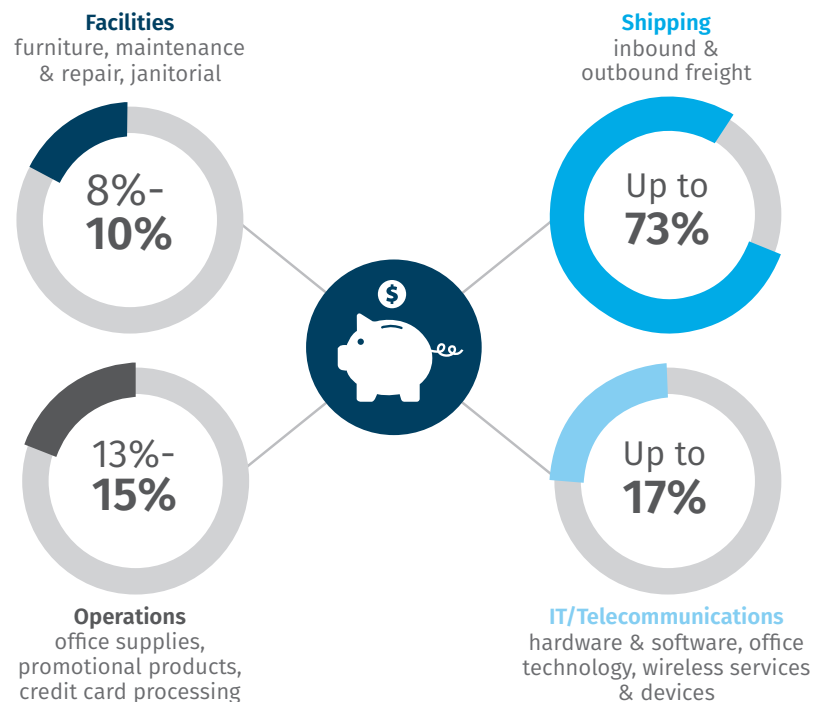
Facilities
furniture, maintenance & repair, janitorial

8%-
10%

Shipping
inbound & outbound freight

Up to
73%

$

13%-
15%

Up to
17%

Operations
office supplies, promotional products, credit card processing

IT/Telecommunications
hardware & software, office technology, wireless services & devices